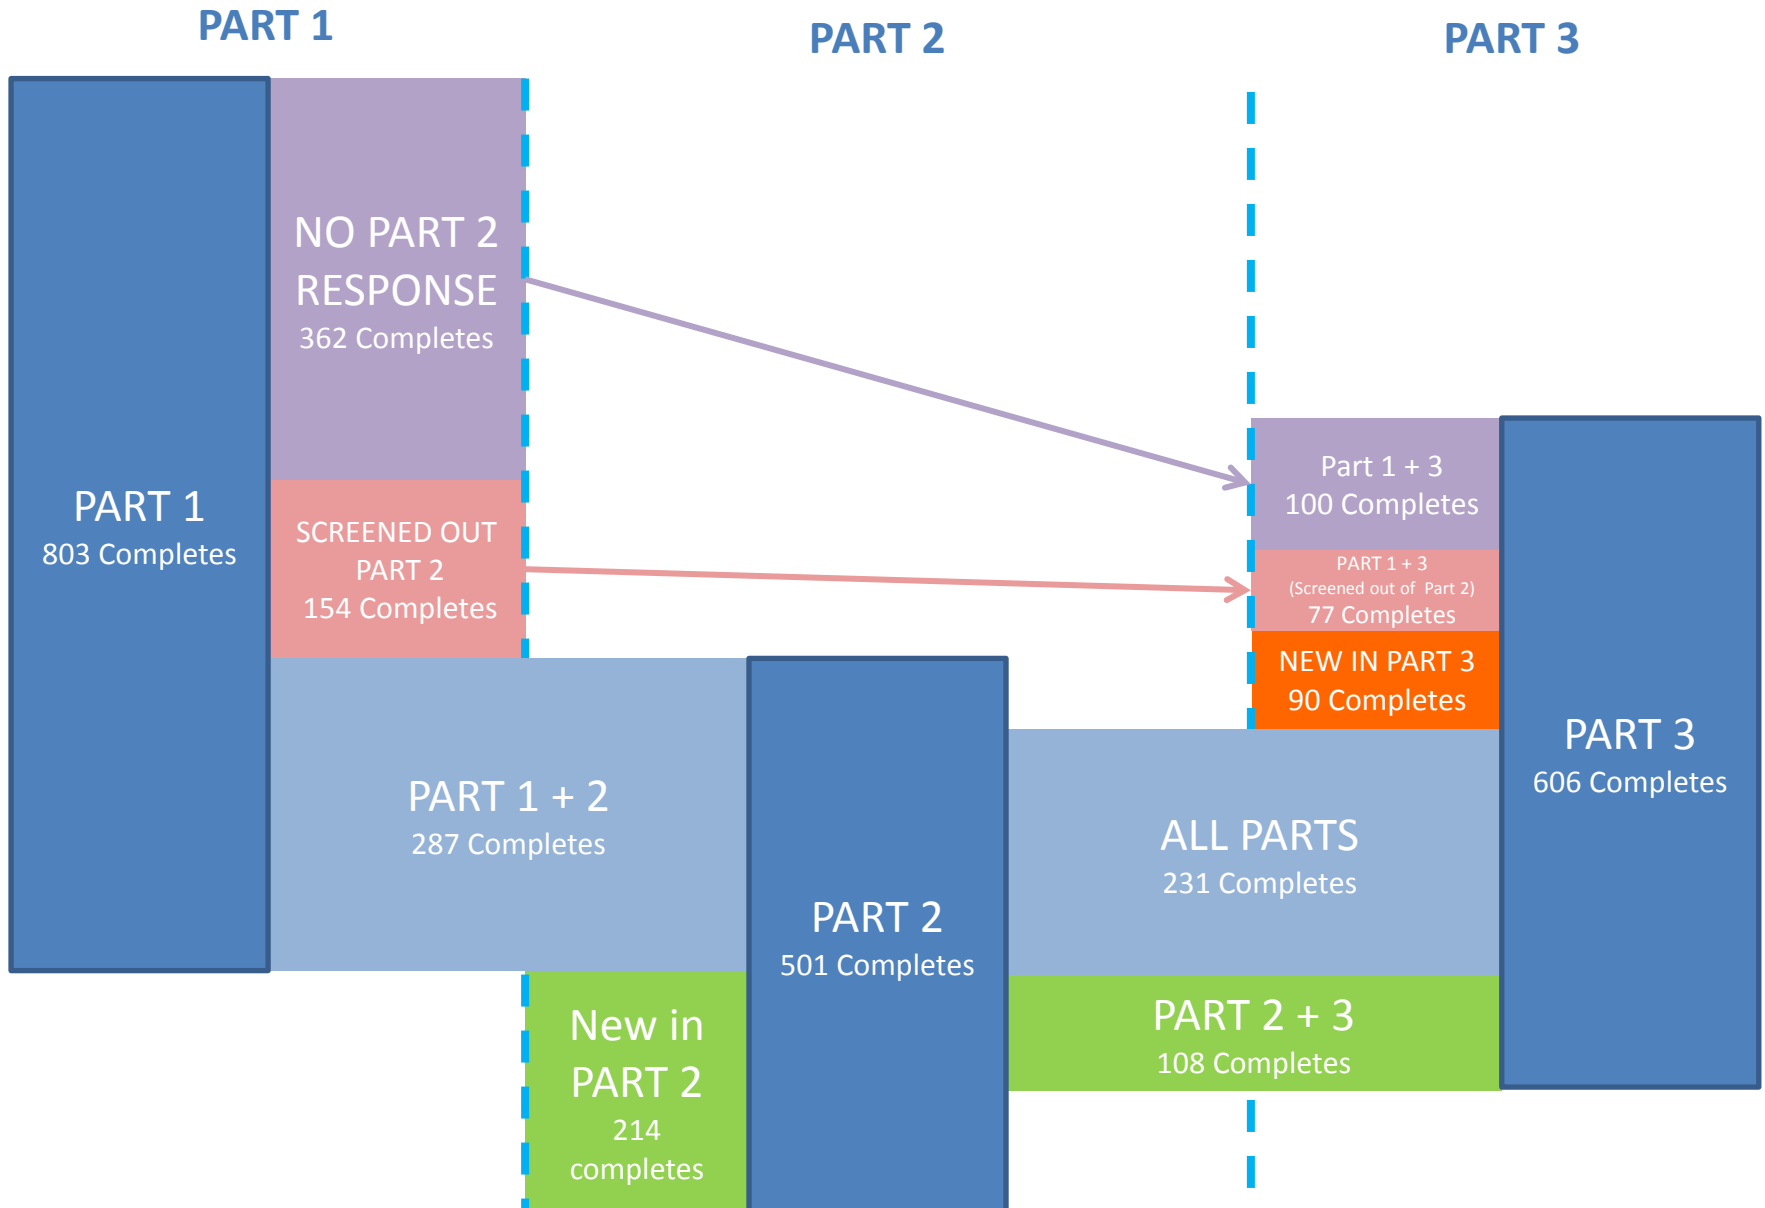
PART 1

PART 2

PART 3

PART 1
803 Completes

NO PART 2 RESPONSE
362 Completes

SCREENED OUT PART 2
154 Completes

PART 1 + 2
287 Completes

New in PART 2
214 completes

PART 2
501 Completes

Part 1 + 3
100 Completes

PART 1 + 3
(Screened out of Part 2)
77 Completes

NEW IN PART 3
90 Completes

ALL PARTS
231 Completes

PART 2 + 3
108 Completes

PART 3
606 Completes